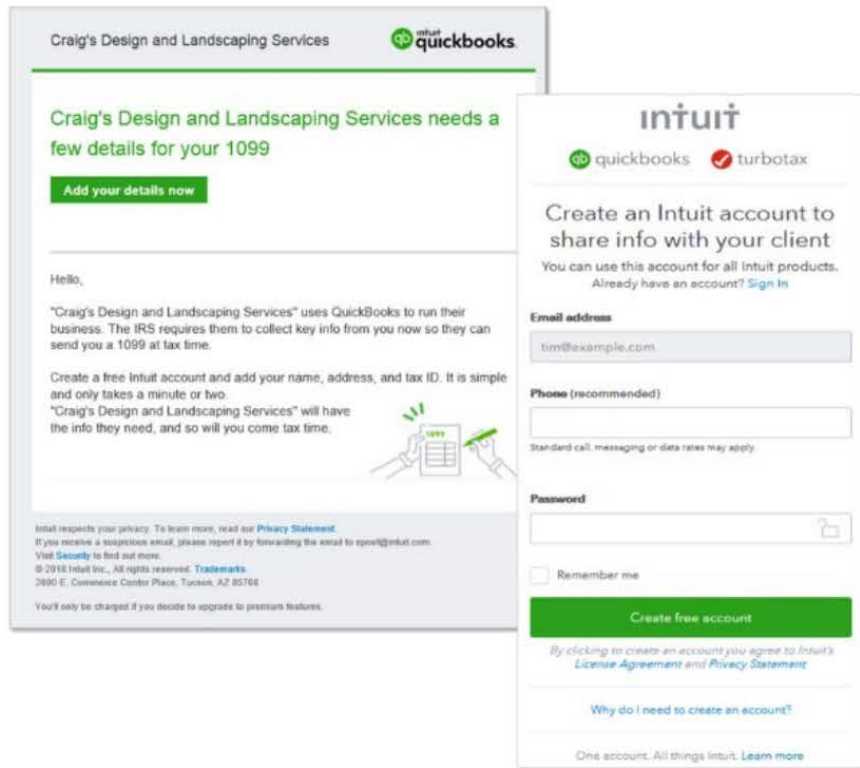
Craig's Design and Landscaping Services

intuit quickbooks

Craig's Design and Landscaping Services needs a few details for your 1099

Add your details now

Hello,

"Craig's Design and Landscaping Services" uses QuickBooks to run their business. The IRS requires them to collect key info from you now so they can send you a 1099 at tax time.

Create a free Intuit account and add your name, address, and tax ID. It is simple and only takes a minute or two.
"Craig's Design and Landscaping Services" will have the info they need, and so will you come tax time.

1099

Intuit respects your privacy. To learn more, read our Privacy Statement.
If you receive a suspicious email, please report it by forwarding the email to spoof@intuit.com.
Visit Security to find out more.
© 2018 Intuit Inc., All rights reserved. Trademarks.
2800 E. Commerce Center Place, Tucson, AZ 85706

You'll only be charged if you decide to upgrade to premium features.

intuit

quickbooks turbotax

Create an Intuit account to share info with your client

You can use this account for all Intuit products.
Already have an account? Sign In

Email address

tim@example.com

Phone (recommended)

Standard call, messaging or data rates may apply.

Password

Remember me

Create free account

By clicking to create an account you agree to Intuit's License Agreement and Privacy Statement

Why do I need to create an account?

One account. All things Intuit. Learn more